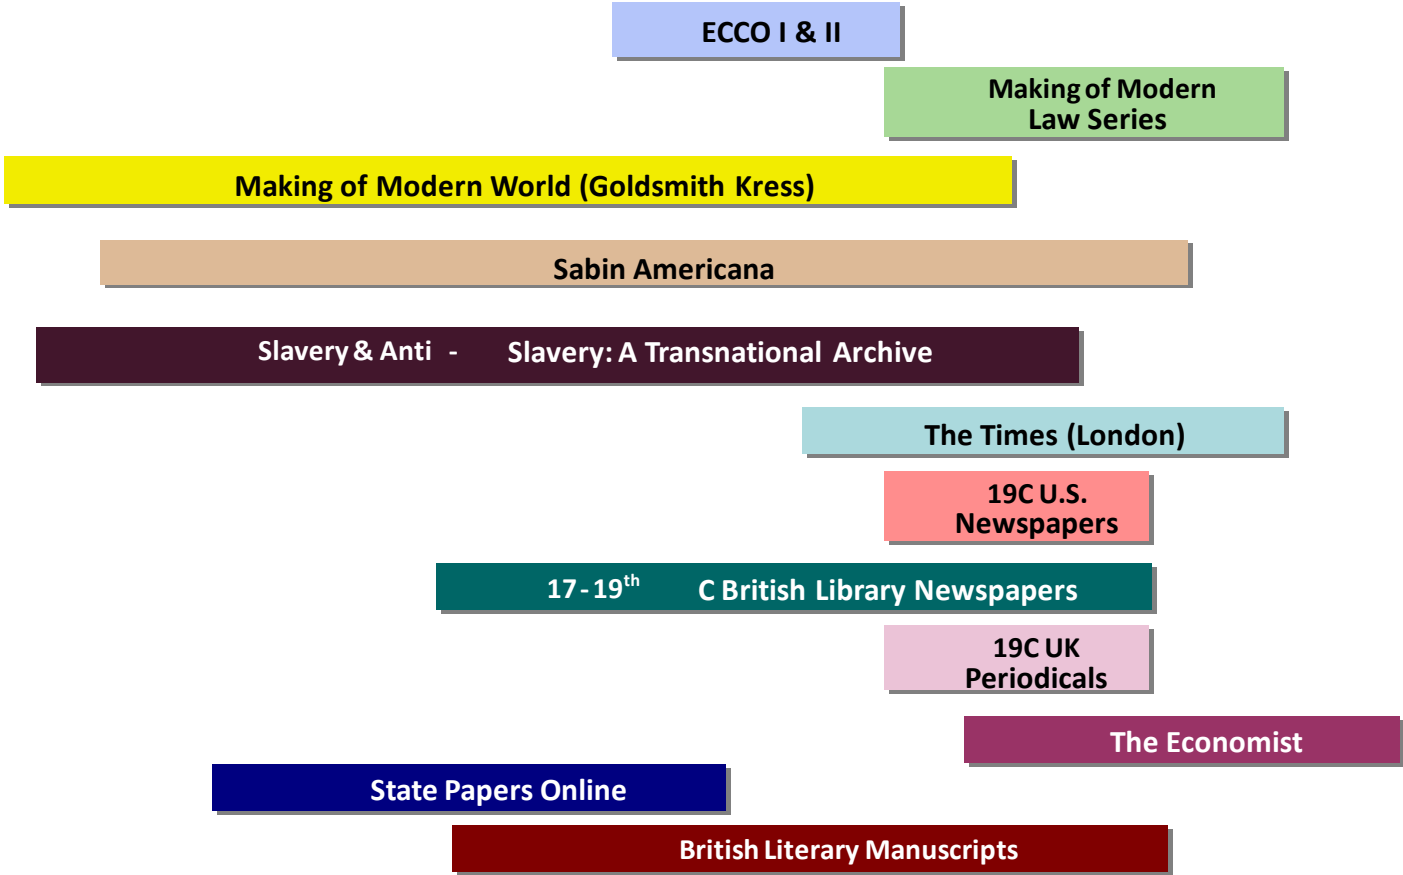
ECCO I & II

Making of Modern Law Series

Making of Modern World (Goldsmith Kress)

Sabin Americana

Slavery & Anti - Slavery: A Transnational Archive

The Times (London)

19C U.S. Newspapers

17-19$^{th}$ C British Library Newspapers

19C UK Periodicals

The Economist

State Papers Online

British Literary Manuscripts